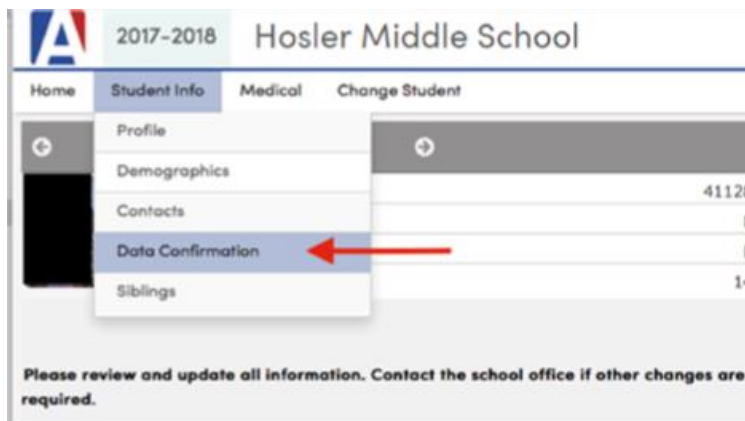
A 2017-2018 Hosler Middle School

Home Student Info Medical Change Student

Profile
Demographics
Contacts
Data Confirmation
Siblings

4112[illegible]

Please review and update all information. Contact the school office if other changes are required.